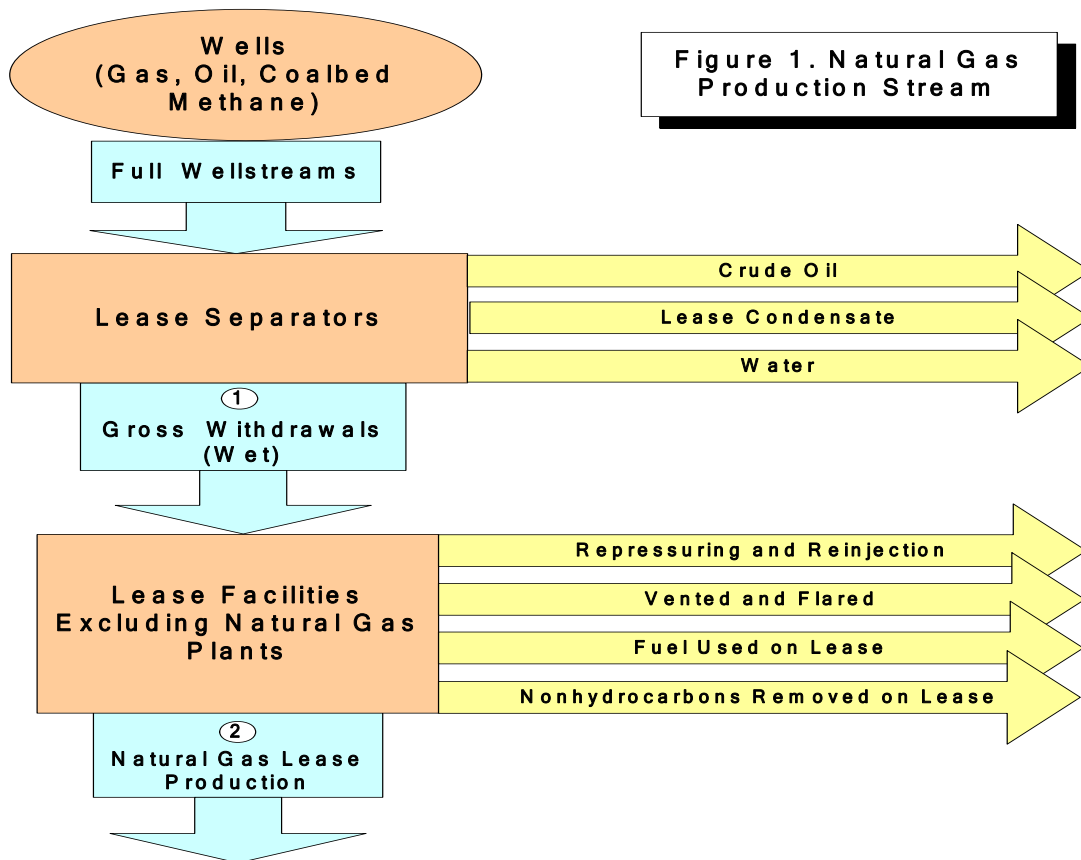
Wells
(Gas, Oil, Coalbed Methane)

Figure 1. Natural Gas Production Stream

Full Wellstreams

Lease Separators

Crude Oil

Lease Condensate

Water

1
Gross Withdrawals (Wet)

Lease Facilities Excluding Natural Gas Plants

Repressuring and Reinjection

Vented and Flared

Fuel Used on Lease

Nonhydrocarbons Removed on Lease

2
Natural Gas Lease Production